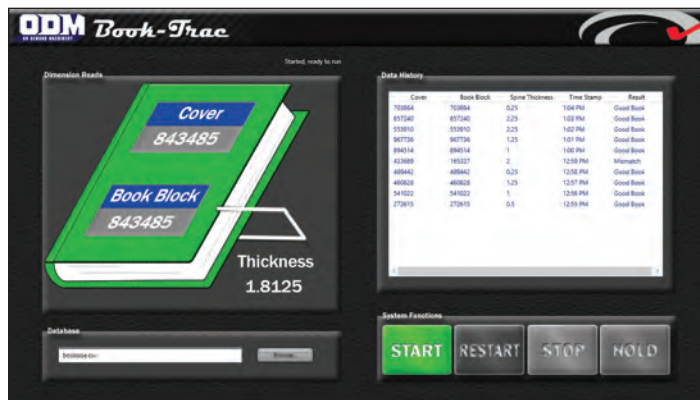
ODM
ON DEMAND MACHINERY
Book-Trac

Started, ready to run

Dimension Reads

Cover
843485
Book Block
843485
Thickness
1.8125

Data History

| Cover | Book Block | Spine Thickness | Time Stamp | Result |
|---|---|---|---|---|
| 703864 | 703864 | 0.25 | 1:04 PM | Good Book |
| 657240 | 657240 | 2.25 | 1:03 PM | Good Book |
| 553910 | 553910 | 2.25 | 1:02 PM | Good Book |
| 967736 | 967736 | 1.25 | 1:01 PM | Good Book |
| 894514 | 894514 | 1 | 1:00 PM | Good Book |
| 433689 | 165327 | 2 | 12:59 PM | Mismatch |
| 489442 | 489442 | 0.25 | 12:58 PM | Good Book |
| 460628 | 460628 | 1.25 | 12:57 PM | Good Book |
| 541022 | 541022 | 1 | 12:56 PM | Good Book |
| 272615 | 272615 | 0.5 | 12:55 PM | Good Book |

Database
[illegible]
Browse...

System Functions
START
RESTART
STOP
HOLD